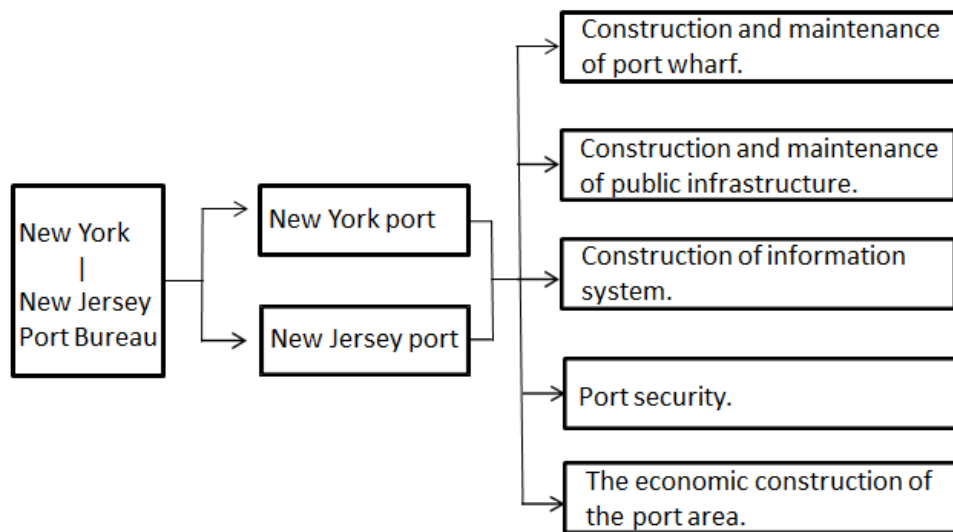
New York
|
New Jersey
Port Bureau

New York port

New Jersey port

Construction and maintenance of port wharf.

Construction and maintenance of public infrastructure.

Construction of information system.

Port security.

The economic construction of the port area.